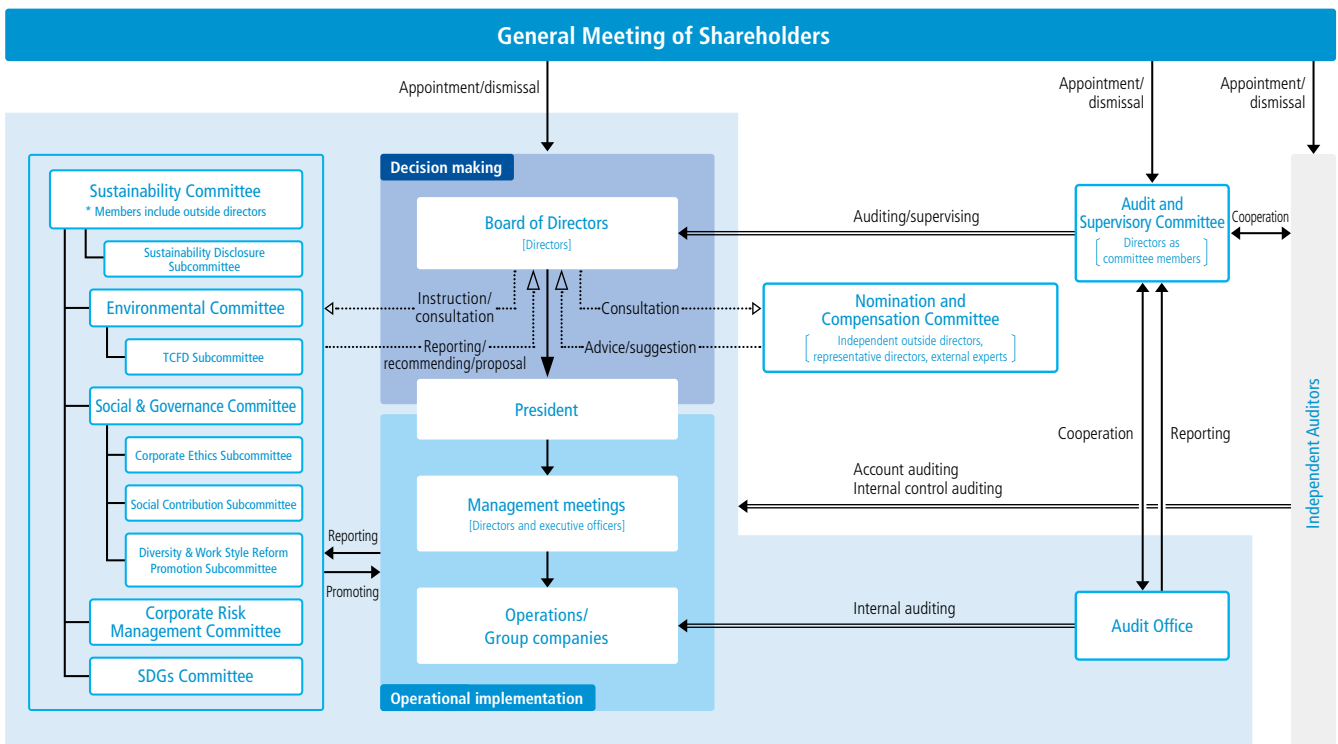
General Meeting of Shareholders

Appointment/dismissal

Appointment/ dismissal

Appointment/ dismissal

Decision making

Board of Directors
[Directors]

Auditing/supervising

Audit and Supervisory Committee
Directors as committee members

Cooperation

Sustainability Committee
* Members include outside directors

Sustainability Disclosure Subcommittee

Environmental Committee

TCFD Subcommittee

Social & Governance Committee

Corporate Ethics Subcommittee

Social Contribution Subcommittee

Diversity & Work Style Reform Promotion Subcommittee

Corporate Risk Management Committee

SDGs Committee

Instruction/ consultation

Reporting/ recommending/proposal

Consultation

Advice/suggestion

Nomination and Compensation Committee
Independent outside directors, representative directors, external experts

President

Cooperation

Reporting

Independent Auditors

Account auditing
Internal control auditing

Management meetings
[Directors and executive officers]

Reporting

Promoting

Internal auditing

Operations/ Group companies

Audit Office

Operational implementation